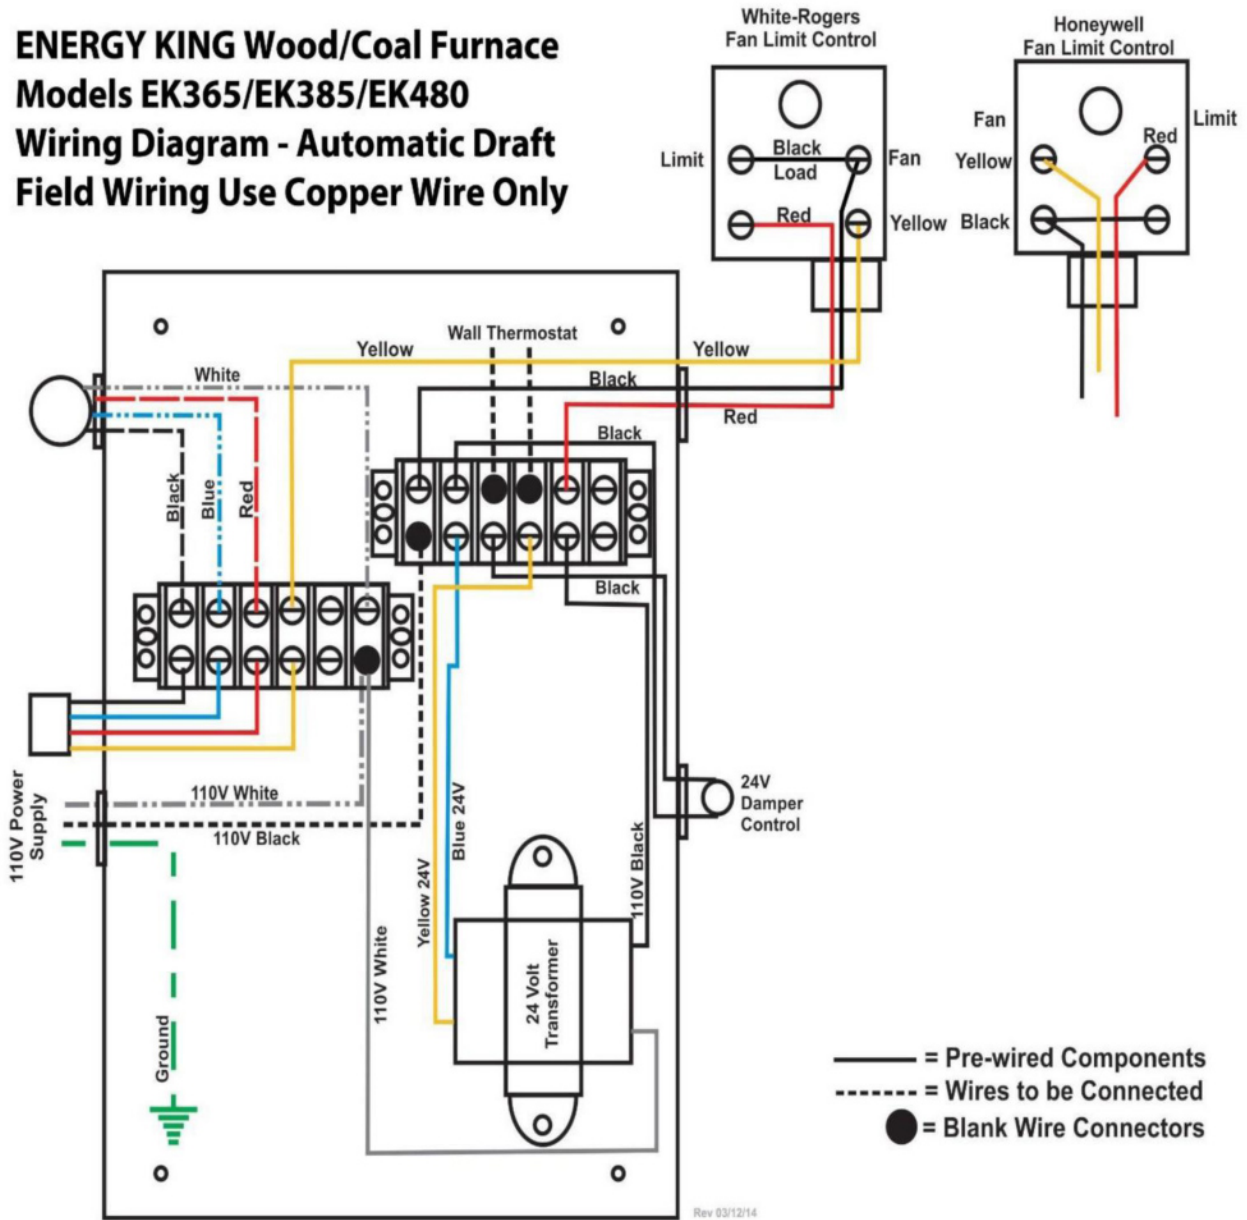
ENERGY KING Wood/Coal Furnace
Models EK365/EK385/EK480
Wiring Diagram - Automatic Draft
Field Wiring Use Copper Wire Only

White-Rogers
Fan Limit Control

Limit
Black
Load
Fan
Red
Yellow

Honeywell
Fan Limit Control

Fan
Limit
Red
Yellow
Black

Wall Thermostat
Yellow
Yellow
White
Black
Red
Black
Black
Blue
Red
Black

110V Power Supply
110V White
110V Black
Ground

24V
Damper
Control

Yellow 24V
Blue 24V
110V Black
110V White
24 Volt Transformer

= Pre-wired Components
= Wires to be Connected
= Blank Wire Connectors

Rev 03/12/14